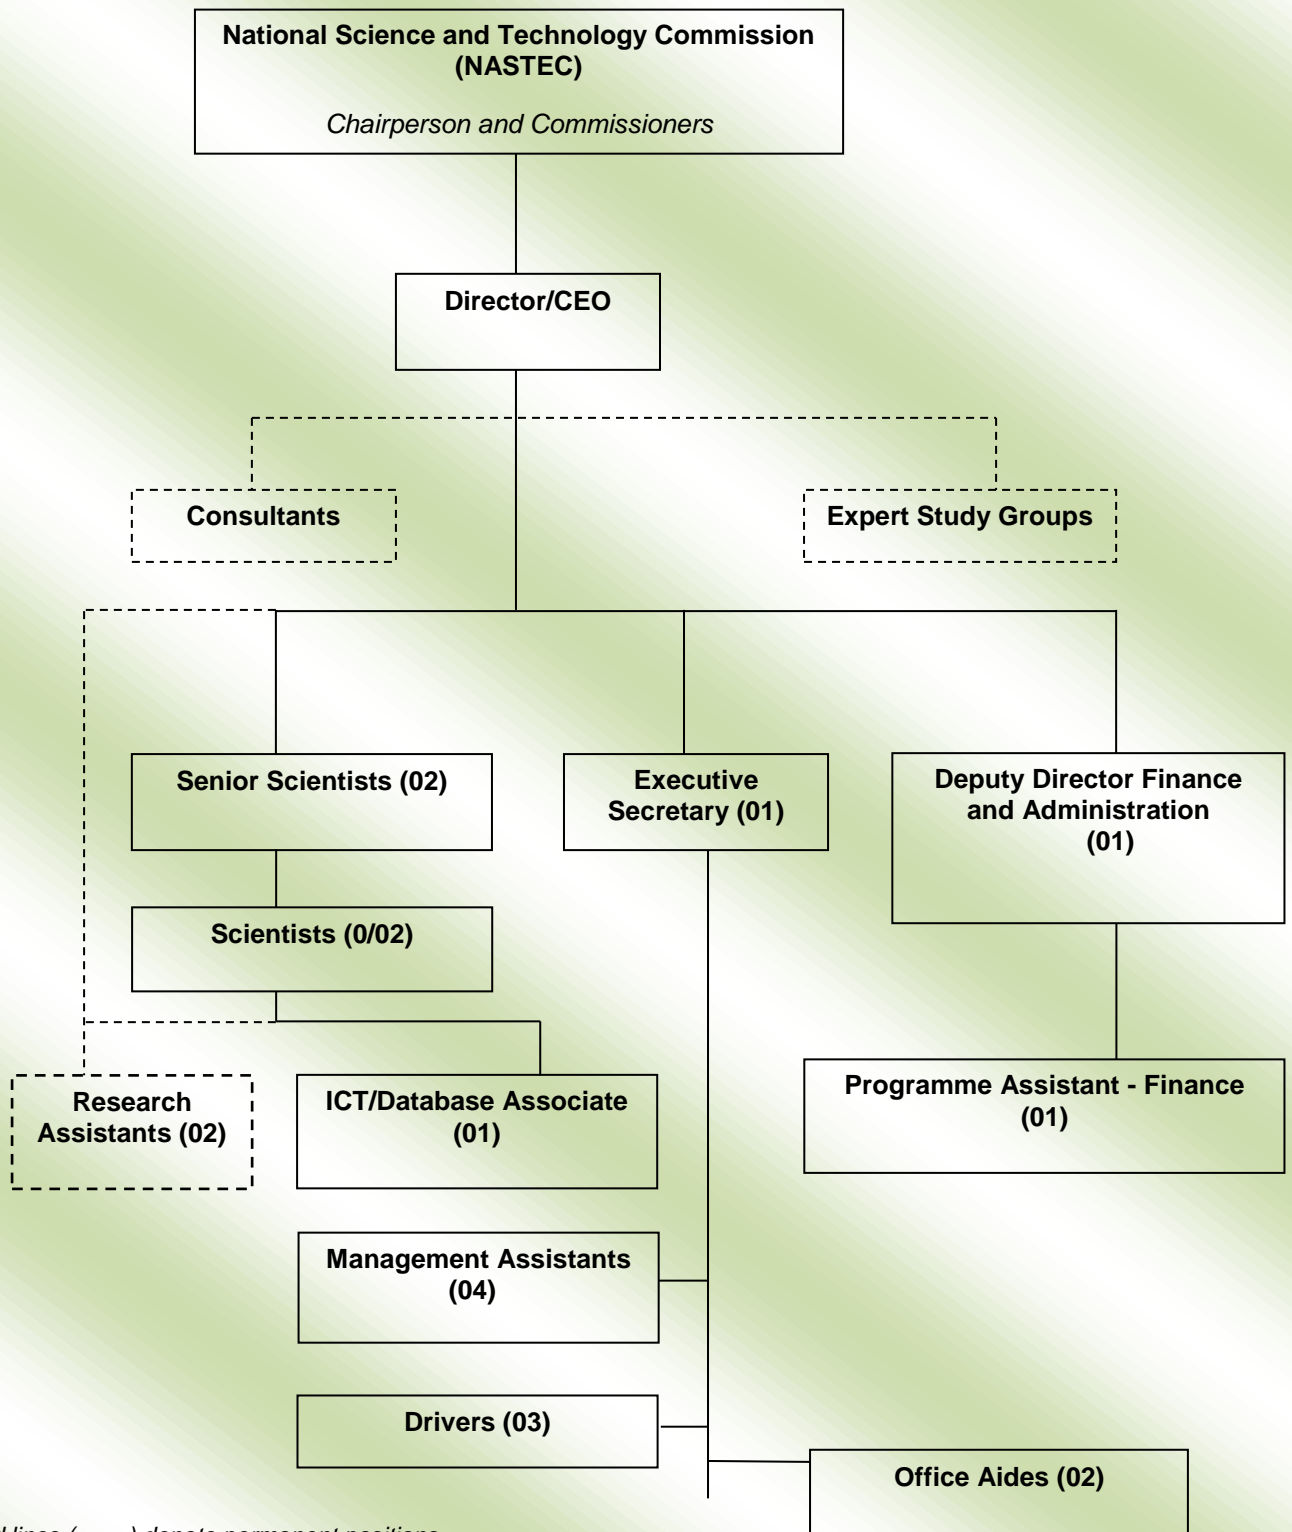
National Science and Technology Commission (NASTEC)

Chairperson and Commissioners

Director/CEO

Consultants

Expert Study Groups

Senior Scientists (02)

Executive Secretary (01)

Deputy Director Finance and Administration (01)

Scientists (0/02)

Research Assistants (02)

ICT/Database Associate (01)

Programme Assistant - Finance (01)

Management Assistants (04)

Drivers (03)

Office Aides (02)

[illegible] lines ( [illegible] ) denote permanent positions